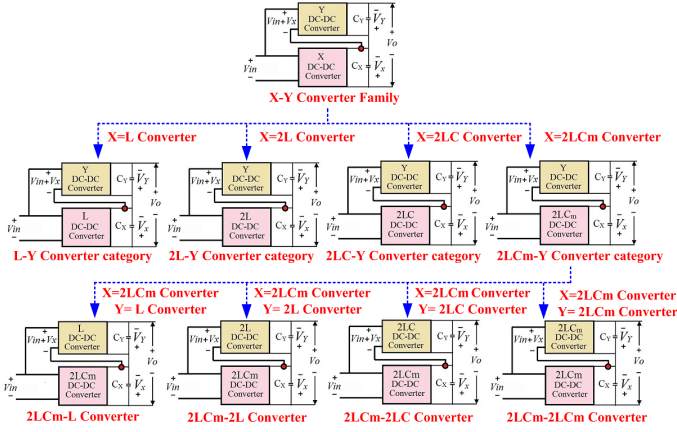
Y DC-DC Converter
$Vin+Vx$
$C_Y$ $\bar{V}_Y$
X DC-DC Converter
$Vin$
$C_X$ $\bar{V}_X$
$Vo$
X-Y Converter Family

X=L Converter
X=2L Converter
X=2LC Converter
X=2LCm Converter

Y DC-DC Converter
$Vin+Vx$
$C_Y$ $\bar{V}_Y$
L DC-DC Converter
$Vin$
$C_X$ $\bar{V}_x$
$Vo$
L-Y Converter category

Y DC-DC Converter
$Vin+Vx$
$C_Y$ $\bar{V}_Y$
2L DC-DC Converter
$Vin$
$C_X$ $\bar{V}_x$
$Vo$
2L-Y Converter category

Y DC-DC Converter
$Vin+Vx$
$C_Y$ $\bar{V}_Y$
2LC DC-DC Converter
$Vin$
$C_X$ $\bar{V}_x$
$Vo$
2LC-Y Converter category

Y DC-DC Converter
$Vin+Vx$
$C_Y$ $\bar{V}_Y$
2LCm DC-DC Converter
$Vin$
$C_X$ $\bar{V}_x$
$Vo$
2LCm-Y Converter category

X=2LCm Converter
Y= L Converter
X=2LCm Converter
Y= 2L Converter
X=2LCm Converter
Y= 2LC Converter
X=2LCm Converter
Y= 2LCm Converter

L DC-DC Converter
$Vin+Vx$
$C_Y$ $\bar{V}_Y$
2LCm DC-DC Converter
$Vin$
$C_X$ $\bar{V}_x$
$Vo$
2LCm-L Converter

2L DC-DC Converter
$Vin+Vx$
$C_Y$ $\bar{V}_Y$
2LCm DC-DC Converter
$Vin$
$C_X$ $\bar{V}_x$
$Vo$
2LCm-2L Converter

2LC DC-DC Converter
$Vin+Vx$
$C_Y$ $\bar{V}_Y$
2LCm DC-DC Converter
$Vin$
$C_X$ $\bar{V}_x$
$Vo$
2LCm-2LC Converter

2LCm DC-DC Converter
$Vin+Vx$
$C_Y$ $\bar{V}_Y$
2LCm DC-DC Converter
$Vin$
$C_X$ $\bar{V}_x$
$Vo$
2LCm-2LCm Converter